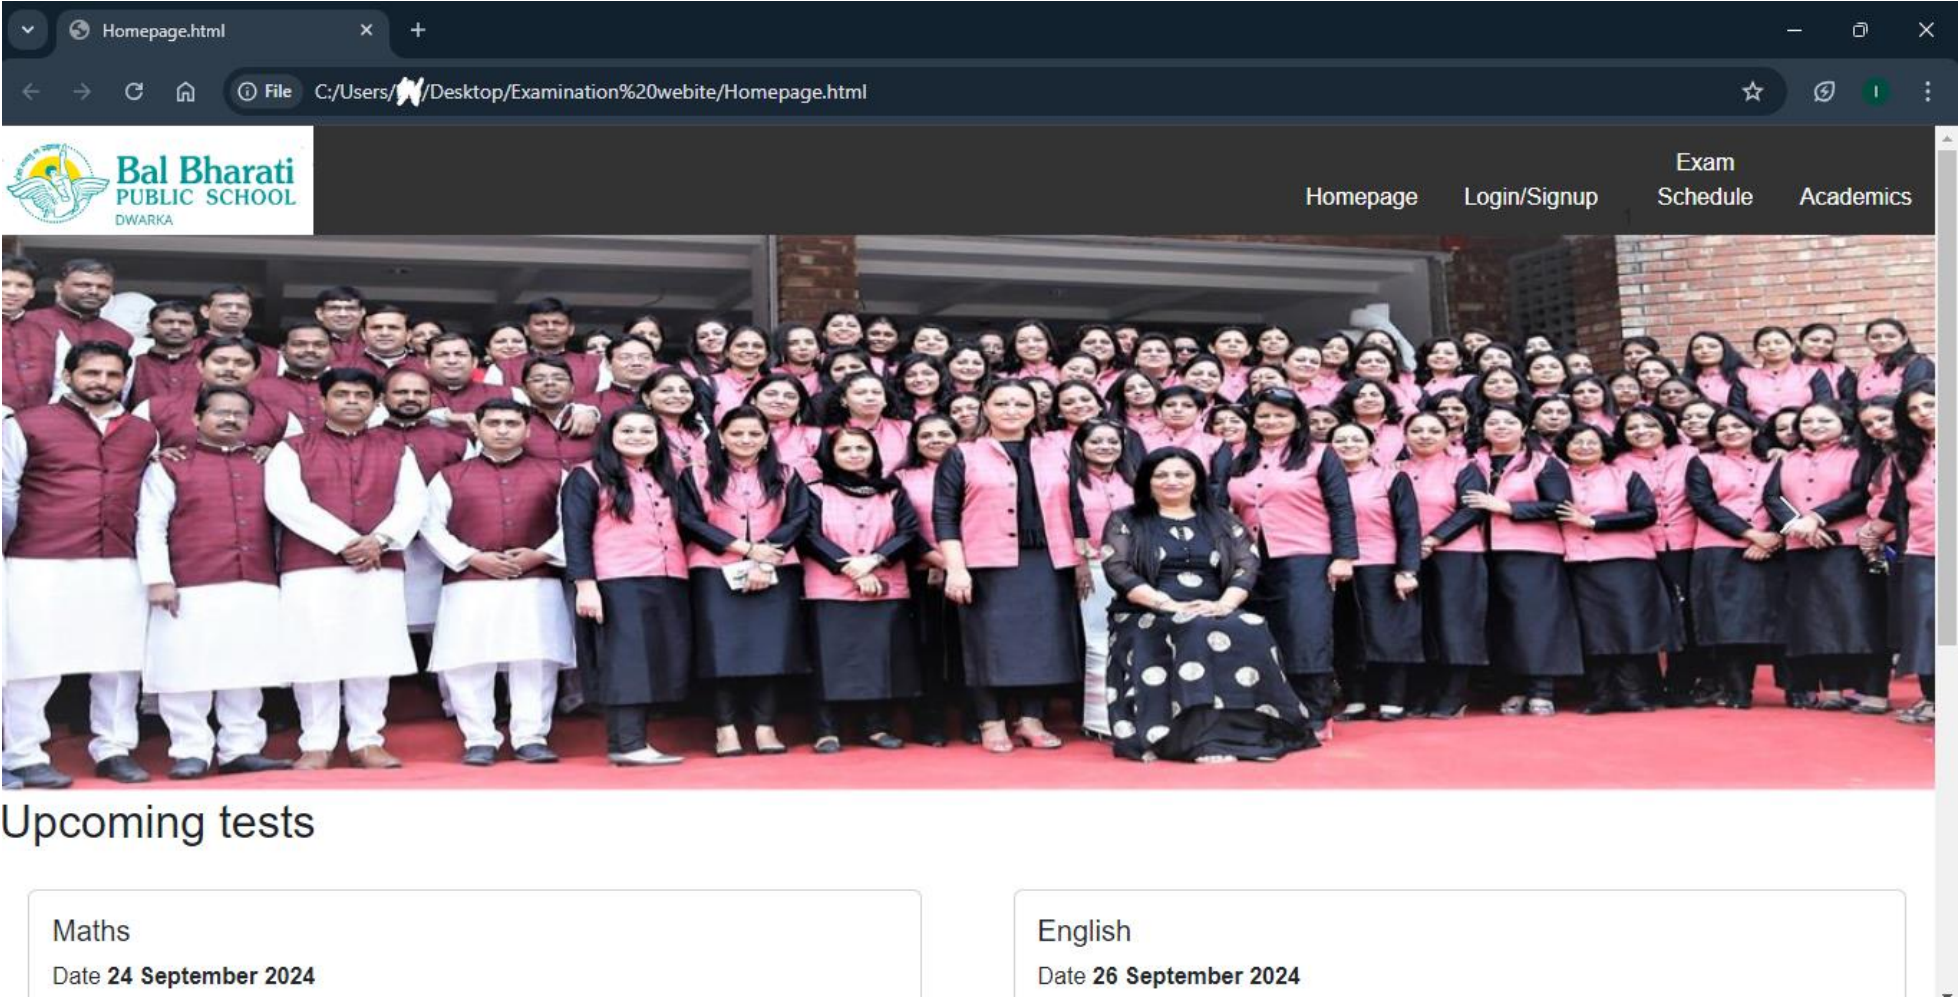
Homepage.html

File C:/Users/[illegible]/Desktop/Examination%20webite/Homepage.html

Bal Bharati PUBLIC SCHOOL DWARKA

Homepage Login/Signup Exam Schedule Academics

Upcoming tests

Maths
Date **24 September 2024**

English
Date **26 September 2024**